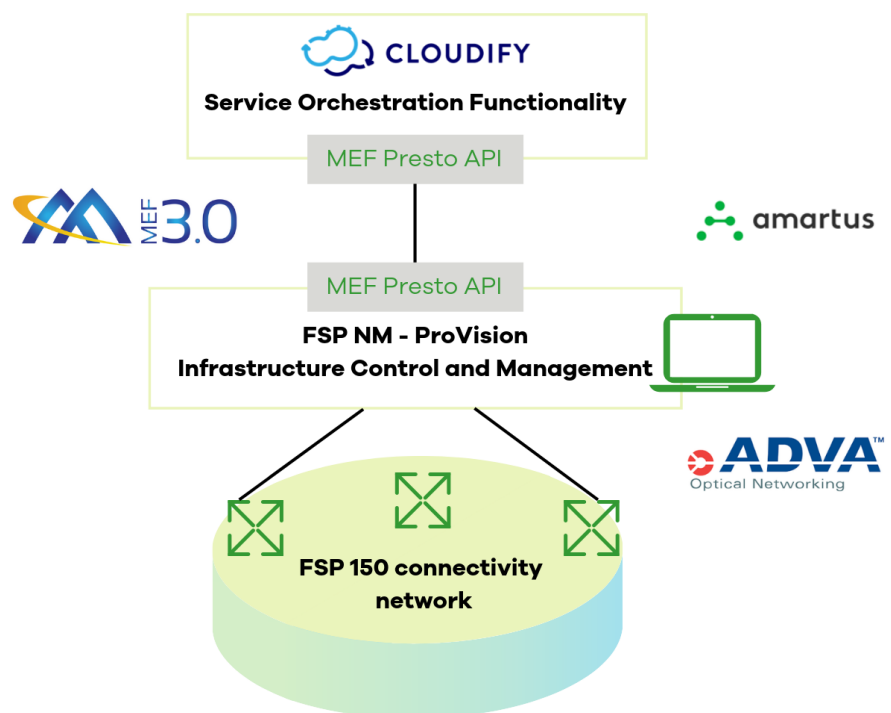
CLOUDIFY
Service Orchestration Functionality
MEF Presto API

MEF 3.0

amartus

MEF Presto API
FSP NM - ProVision
Infrastructure Control and Management

ADVA™
Optical Networking

FSP 150 connectivity network